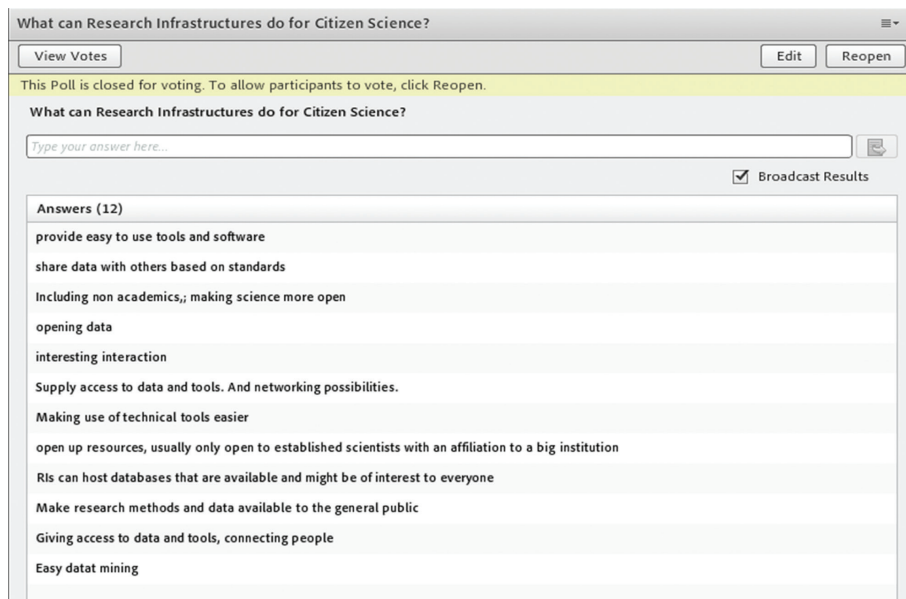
What can Research Infrastructures do for Citizen Science?

View Votes

Edit

Reopen

This Poll is closed for voting. To allow participants to vote, click Reopen.

What can Research Infrastructures do for Citizen Science?

Type your answer here...

Broadcast Results

Answers (12)

provide easy to use tools and software

share data with others based on standards

Including non academics,; making science more open

opening data

interesting interaction

Supply access to data and tools. And networking possibilities.

Making use of technical tools easier

open up resources, usually only open to established scientists with an affiliation to a big institution

RIs can host databases that are available and might be of interest to everyone

Make research methods and data available to the general public

Giving access to data and tools, connecting people

Easy datat mining